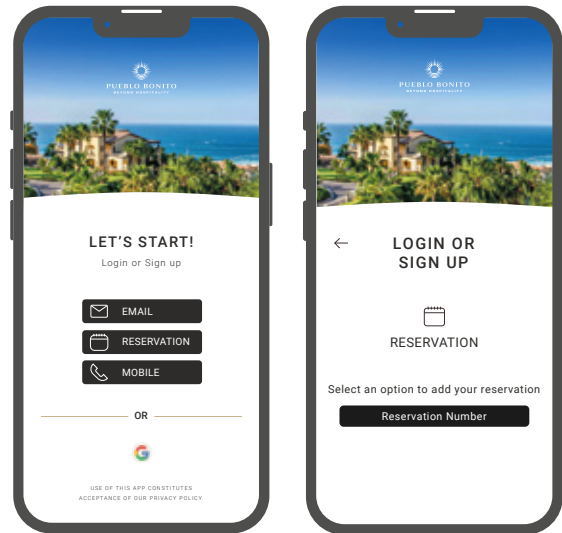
PUEBLO BONITO
BEYOND HOSPITALITY

LET'S START!

Login or Sign up

EMAIL

RESERVATION

MOBILE

OR

G

USE OF THIS APP CONSTITUTES ACCEPTANCE OF OUR PRIVACY POLICY.

PUEBLO BONITO
BEYOND HOSPITALITY

←

LOGIN OR SIGN UP

RESERVATION

Select an option to add your reservation

Reservation Number